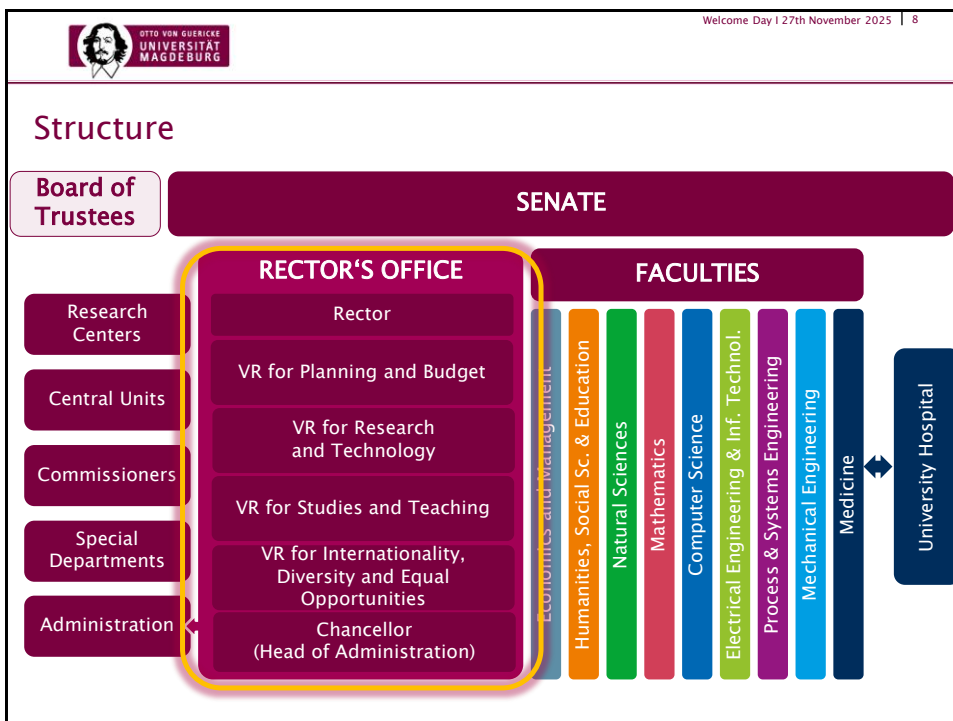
OTTO VON GUERICKE UNIVERSITÄT MAGDEBURG

Welcome Day I 27th November 2025 | 8

Structure

Board of Trustees

SENATE

RECTOR‘S OFFICE

Rector

VR for Planning and Budget

VR for Research and Technology

VR for Studies and Teaching

VR for Internationality, Diversity and Equal Opportunities

Chancellor (Head of Administration)

FACULTIES

Economics and Management

Humanities, Social Sc. & Education

Natural Sciences

Mathematics

Computer Science

Electrical Engineering & Inf. Technol.

Process & Systems Engineering

Mechanical Engineering

Medicine

University Hospital

Research Centers

Central Units

Commissioners

Special Departments

Administration